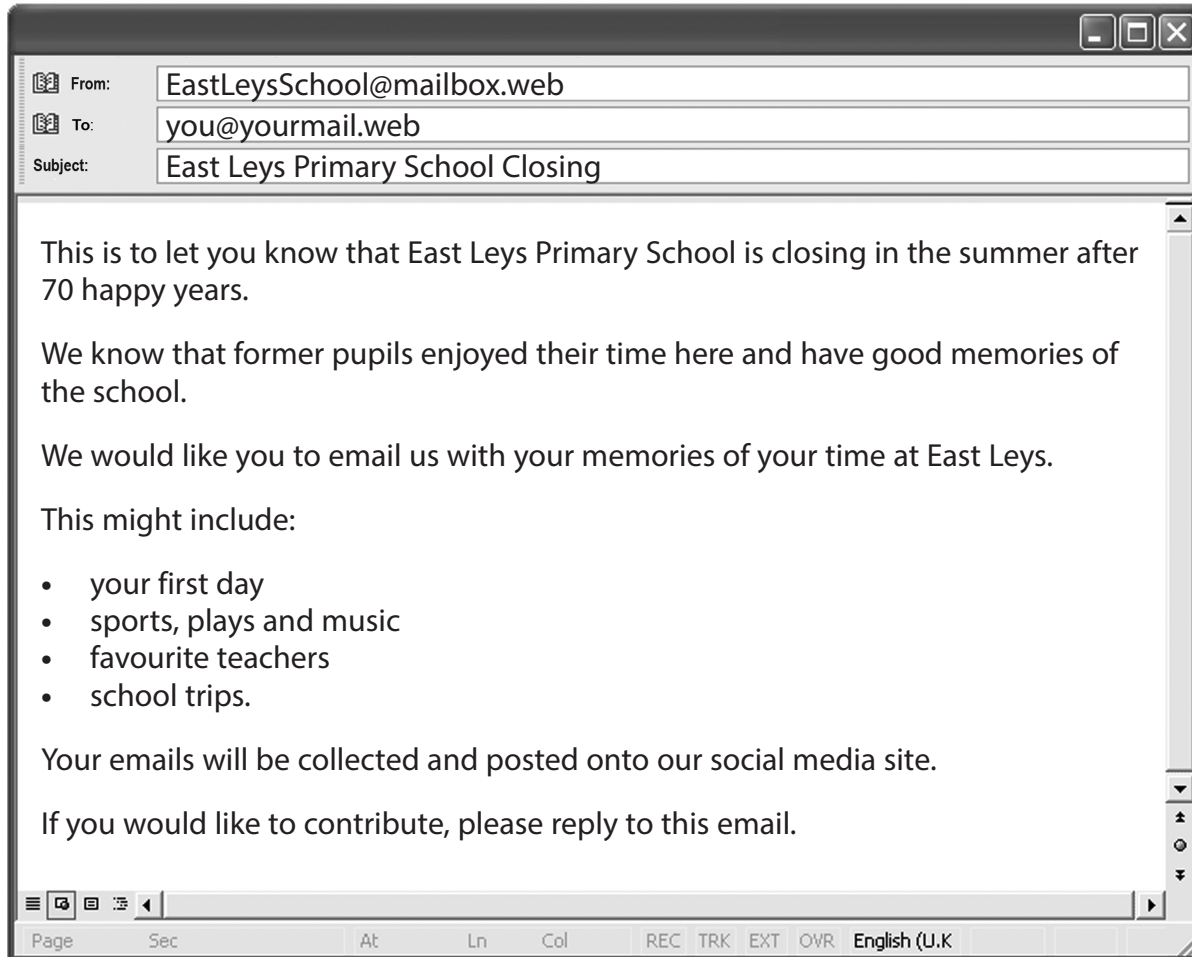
From: EastLeysSchool@mailbox.web
To: you@yourmail.web
Subject: East Leys Primary School Closing

This is to let you know that East Leys Primary School is closing in the summer after 70 happy years.

We know that former pupils enjoyed their time here and have good memories of the school.

We would like you to email us with your memories of your time at East Leys.

This might include:

- your first day
- sports, plays and music
- favourite teachers
- school trips.

Your emails will be collected and posted onto our social media site.

If you would like to contribute, please reply to this email.

Page Sec At Ln Col REC TRK EXT OVR English (U.K